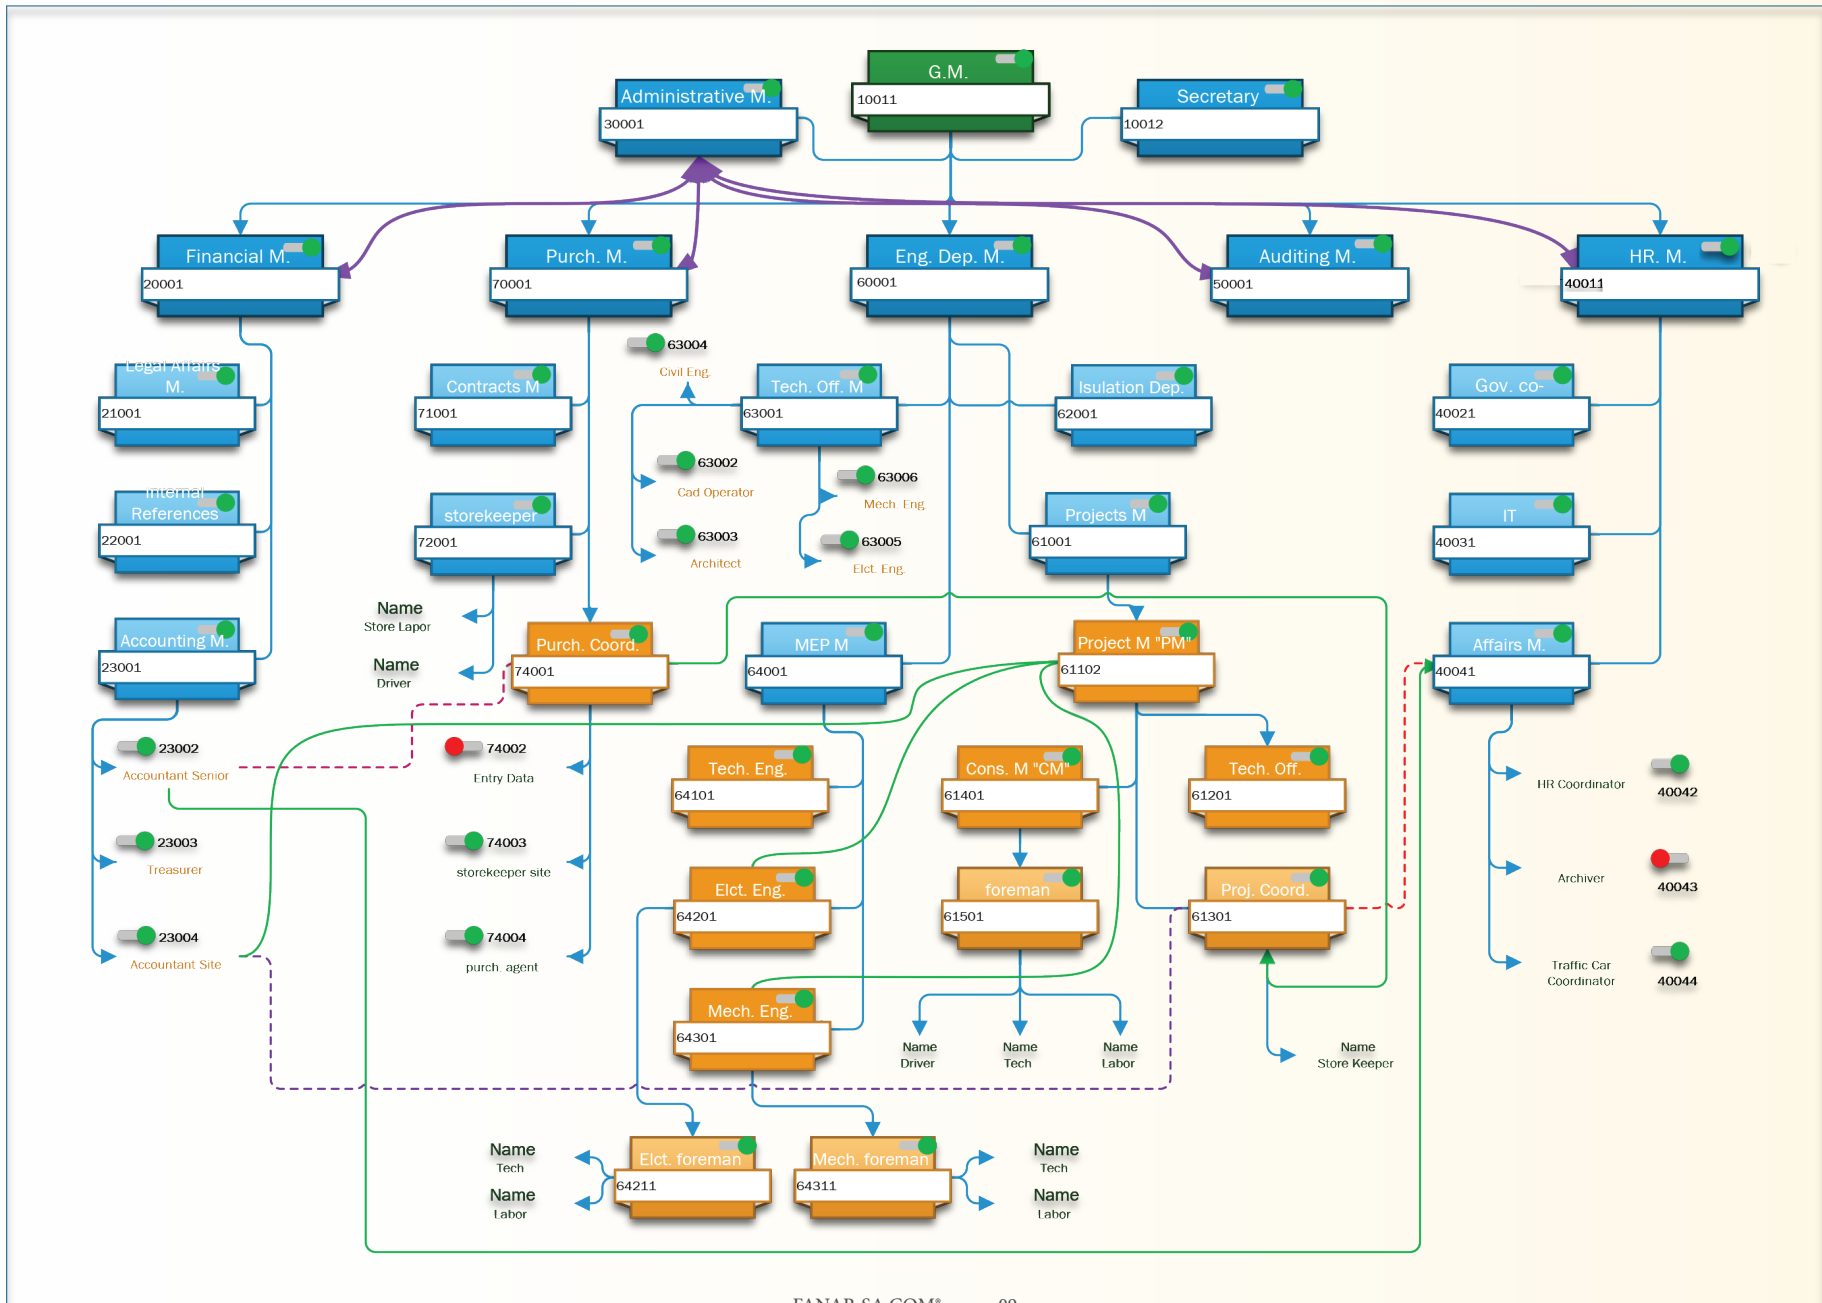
G.M.
10011

Administrative M.
30001

Secretary
10012

Financial M.
20001

Purch. M.
70001

Eng. Dep. M.
60001

Auditing M.
50001

HR. M.
40011

Legal Affairs M.
21001

Contracts M
71001

63004
Civil Eng.

Tech. Off. M
63001

Isulation Dep.
62001

Gov. co-
40021

63002
Cad Operator

63006
Mech. Eng.

Internal References
22001

storekeeper
72001

63003
Architect

63005
Elct. Eng.

Projects M
61001

IT
40031

Name
Store Lapor

Name
Driver

Accounting M.
23001

Purch. Coord.
74001

MEP M
64001

Project M "PM"
61102

Affairs M.
40041

23002
Accountant Senior

74002
Entry Data

Tech. Eng.
64101

Cons. M "CM"
61401

Tech. Off.
61201

HR Coordinator
40042

23003
Treasurer

74003
storekeeper site

Elct. Eng.
64201

foreman
61501

Proj. Coord.
61301

Archiver
40043

23004
Accountant Site

74004
purch. agent

Traffic Car Coordinator
40044

Mech. Eng.
64301

Name
Driver

Name
Tech

Name
Labor

Name
Store Keeper

Name
Tech

Name
Labor

Elct. foreman
64211

Mech. foreman
64311

Name
Tech

Name
Labor

FANAR SA.COM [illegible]